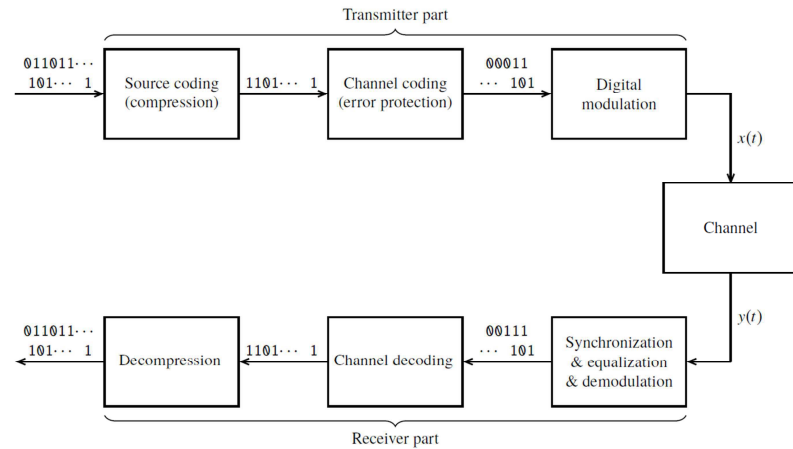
Transmitter part

011011···
101··· 1

Source coding (compression)

1101··· 1

Channel coding (error protection)

00011
··· 101

Digital modulation

$x(t)$

Channel

$y(t)$

Synchronization & equalization & demodulation

00111
··· 101

Channel decoding

1101··· 1

Decompression

011011···
101··· 1

Receiver part